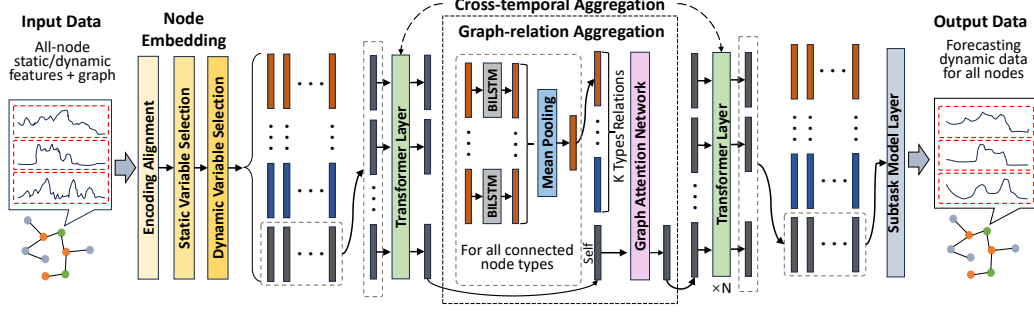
Input Data
All-node static/dynamic features + graph

Node Embedding

Encoding Alignment
Static Variable Selection
Dynamic Variable Selection

Cross-temporal Aggregation
Graph-relation Aggregation

Transformer Layer
BILSTM
BILSTM
Mean Pooling
K Types Relations
Graph Attention Network
Self
For all connected node types
Transformer Layer
×N

Subtask Model Layer

Output Data
Forecasting dynamic data for all nodes